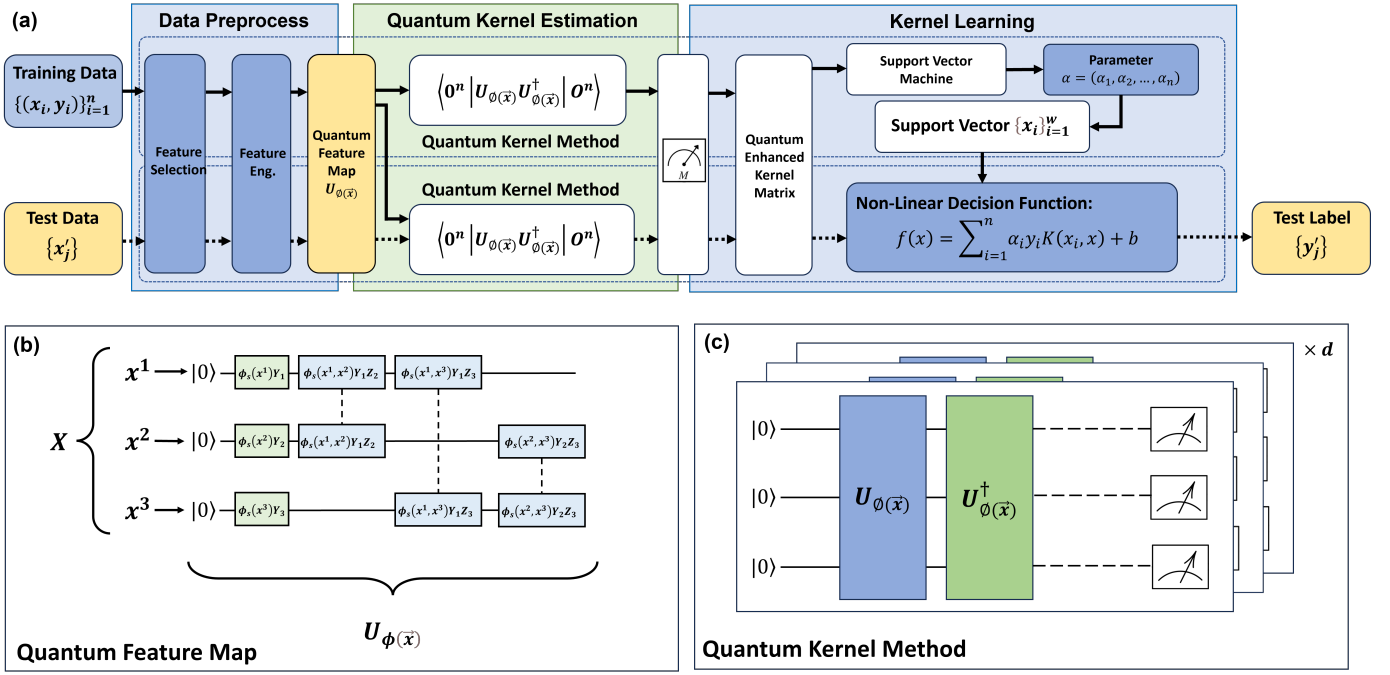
(a)

Data Preprocess

Quantum Kernel Estimation

Kernel Learning

Training Data $\{(x_i, y_i)\}_{i=1}^n$

Feature Selection

Feature Eng.

Quantum Feature Map $U_{\emptyset(\vec{x})}$

$\left\langle 0^n \left| U_{\emptyset(\vec{x})} U_{\emptyset(\vec{x})}^\dagger \right| 0^n \right\rangle$

Quantum Kernel Method

$M$

Quantum Enhanced Kernel Matrix

Support Vector Machine

Parameter $\alpha = (\alpha_1, \alpha_2, \dots, \alpha_n)$

Support Vector $\{x_i\}_{i=1}^w$

Test Data $\{x_j'\}$

Quantum Kernel Method

$\left\langle 0^n \left| U_{\emptyset(\vec{x})} U_{\emptyset(\vec{x})}^\dagger \right| 0^n \right\rangle$

Non-Linear Decision Function: $f(x) = \sum_{i=1}^n \alpha_i y_i K(x_i, x) + b$

Test Label $\{y_j'\}$

(b)

$X$

$x^1 \rightarrow |0\rangle$ $\phi_s(x^1)Y_1$ $\phi_s(x^1, x^2)Y_1Z_2$ $\phi_s(x^1, x^3)Y_1Z_3$

$x^2 \rightarrow |0\rangle$ $\phi_s(x^2)Y_2$ $\phi_s(x^1, x^2)Y_1Z_2$ $\phi_s(x^2, x^3)Y_2Z_3$

$x^3 \rightarrow |0\rangle$ $\phi_s(x^3)Y_3$ $\phi_s(x^1, x^3)Y_1Z_3$ $\phi_s(x^2, x^3)Y_2Z_3$

$U_{\phi(\vec{x})}$

Quantum Feature Map

(c)

$\times d$

$|0\rangle$

$|0\rangle$

$|0\rangle$

$U_{\emptyset(\vec{x})}$

$U_{\emptyset(\vec{x})}^\dagger$

Quantum Kernel Method